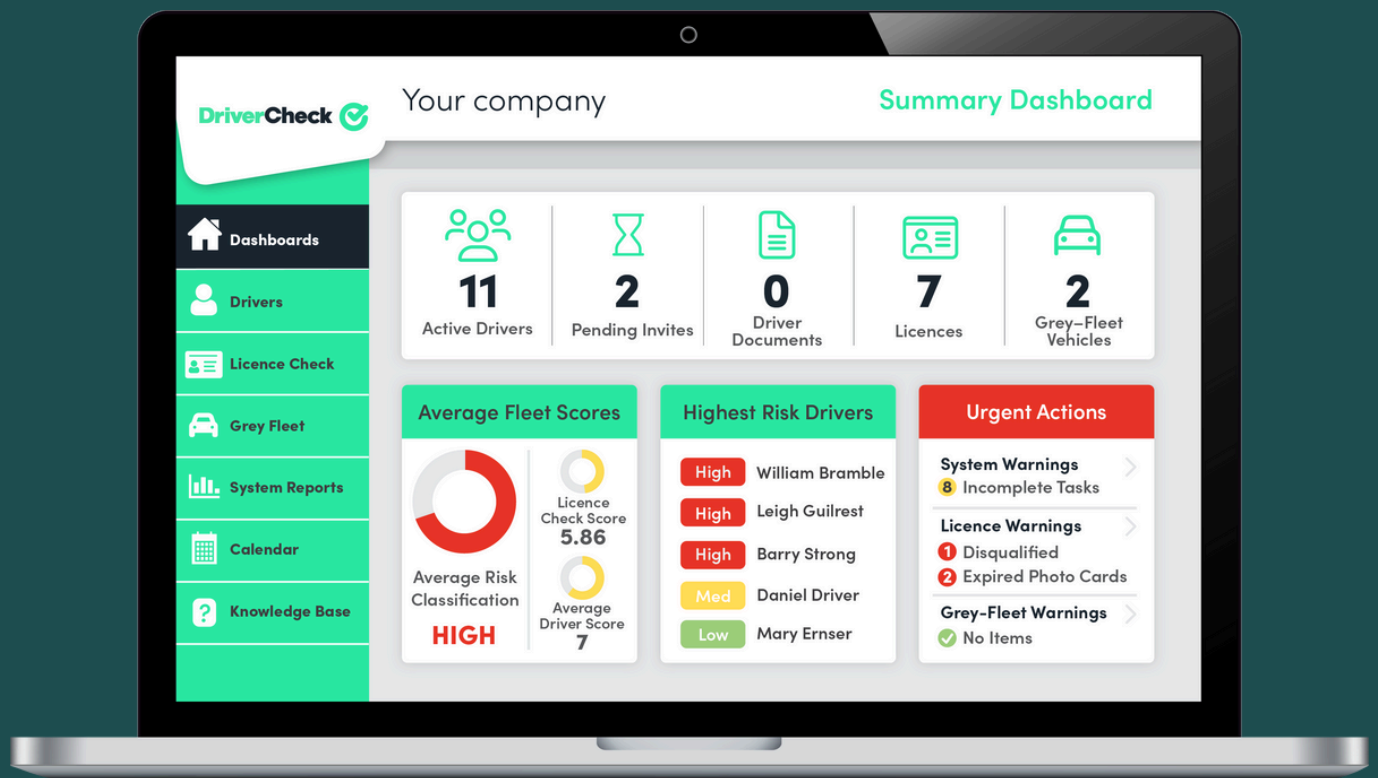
DriverCheck

Your company

Summary Dashboard

Dashboards
Drivers
Licence Check
Grey Fleet
System Reports
Calendar
Knowledge Base

11
Active Drivers

2
Pending Invites

0
Driver Documents

7
Licences

2
Grey–Fleet Vehicles

Average Fleet Scores

Average Risk Classification
HIGH

Licence Check Score
5.86

Average Driver Score
7

Highest Risk Drivers

High William Bramble
High Leigh Guilrest
High Barry Strong
Med Daniel Driver
Low Mary Ernser

Urgent Actions

System Warnings
8 Incomplete Tasks

Licence Warnings
1 Disqualified
2 Expired Photo Cards

Grey-Fleet Warnings
No Items